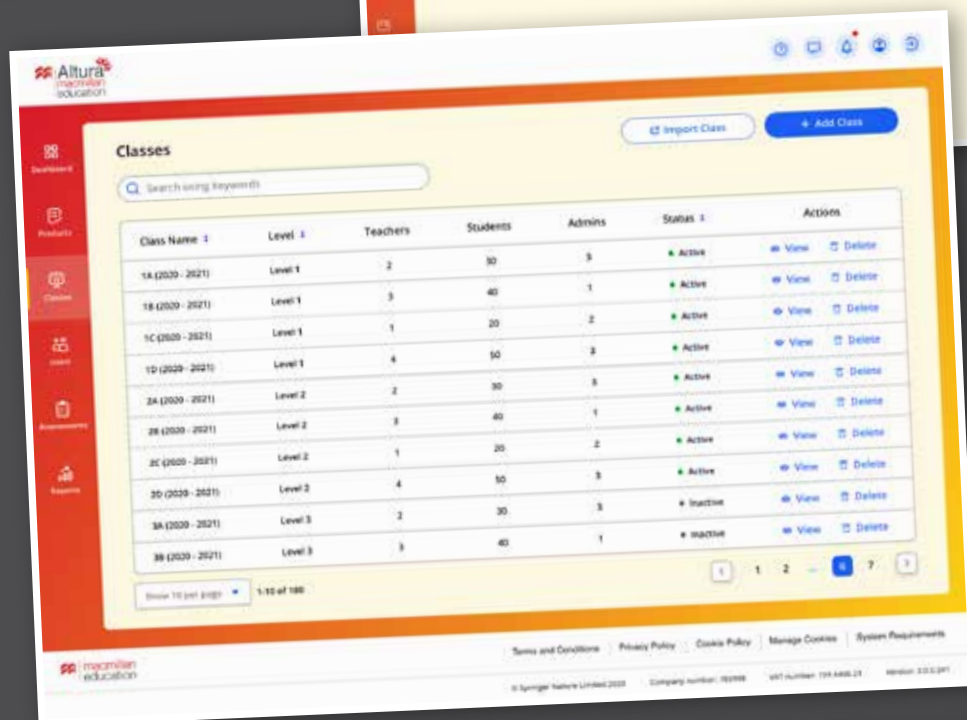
Altura macmillan education

Dashboard

Products

Classes

Users

Assessments

Reports

Classes

Import Class

+ Add Class

Search using keywords

| Class Name | Level | Teachers | Students | Admins | Status | Actions |
|---|---|---|---|---|---|---|
| 1A (2020 - 2021) | Level 1 | 2 | 30 | 3 | Active | View Delete |
| 1B (2020 - 2021) | Level 1 | 3 | 40 | 1 | Active | View Delete |
| 1C (2020 - 2021) | Level 1 | 1 | 20 | 2 | Active | View Delete |
| 1D (2020 - 2021) | Level 1 | 4 | 50 | 3 | Active | View Delete |
| 2A (2020 - 2021) | Level 2 | 2 | 30 | 3 | Active | View Delete |
| 2B (2020 - 2021) | Level 2 | 3 | 40 | 1 | Active | View Delete |
| 2C (2020 - 2021) | Level 2 | 1 | 20 | 2 | Active | View Delete |
| 2D (2020 - 2021) | Level 2 | 4 | 50 | 3 | Inactive | View Delete |
| 3A (2020 - 2021) | Level 3 | 2 | 30 | 3 | Inactive | View Delete |
| 3B (2020 - 2021) | Level 3 | 3 | 40 | 1 | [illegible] | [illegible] |

Show 10 per page

1-10 of 180

1 2 ... 6 7

macmillan education

Terms and Conditions | Privacy Policy | Cookie Policy | Manage Cookies | System Requirements

© Springer Nature Limited 2020 | Company number: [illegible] | VAT number: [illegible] | Version: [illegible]